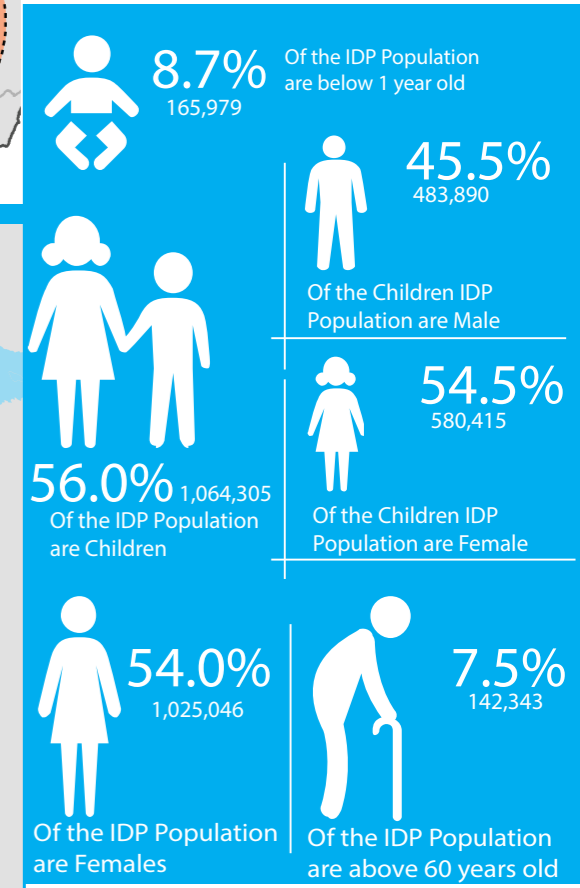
8.7% 165,979 Of the IDP Population are below 1 year old

45.5% 483,890

Of the Children IDP Population are Male

54.5% 580,415

56.0% 1,064,305 Of the IDP Population are Children

Of the Children IDP Population are Female

54.0% 1,025,046

Of the IDP Population are Females

7.5% 142,343

Of the IDP Population are above 60 years old